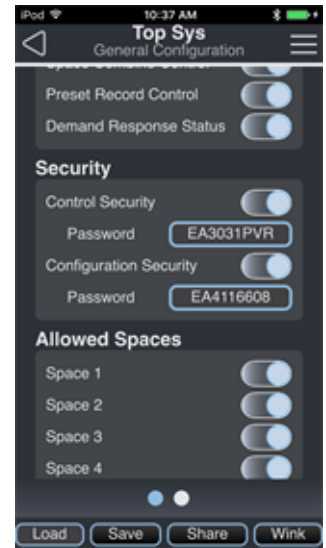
iPod
10:37 AM
Top Sys
General Configuration
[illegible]
Preset Record Control
Demand Response Status

Security
Control Security
Password EA3031PVR
Configuration Security
Password EA4116608

Allowed Spaces
Space 1
Space 2
Space 3
Space 4

Load Save Share Wink